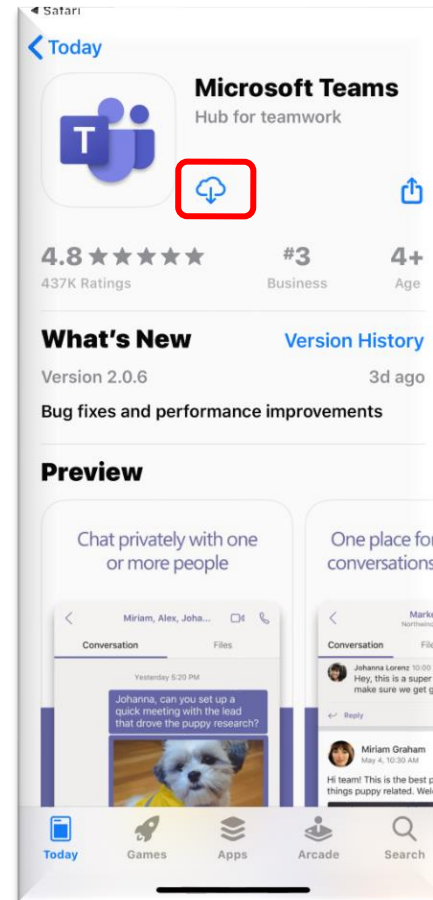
◀ Safari

Today

T

Microsoft Teams
Hub for teamwork

4.8 ★★★★★
437K Ratings

#3
Business

4+
Age

What's New
Version History

Version 2.0.6
3d ago

Bug fixes and performance improvements

Preview

Chat privately with one or more people

Miriam, Alex, Joha...

Conversation
Files

Yesterday 5:20 PM

Johanna, can you set up a quick meeting with the lead that drove the puppy research?

One place for conversations

Mark
Northwind

Conversation
Fil

Johanna Lorenz 10:00
Hey, this is a super
make sure we get g

Reply

Miriam Graham
May 4, 10:00 PM

Hi team! This is the best p
things puppy related. Welc

Today
Games
Apps
Arcade
Search